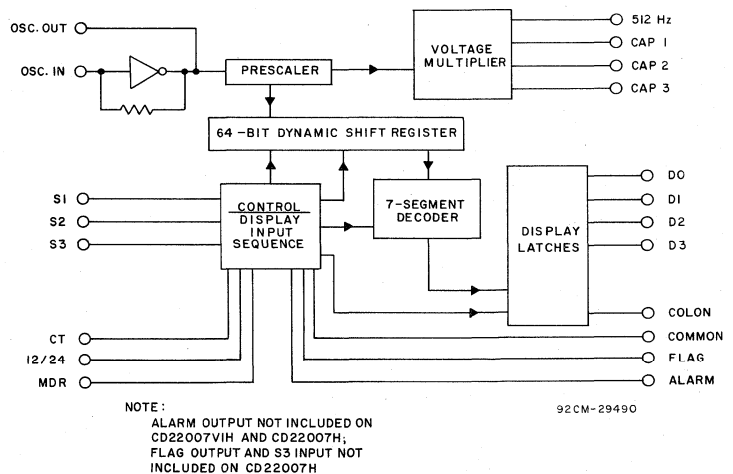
OSC. OUT

OSC. IN

PRESCALER

VOLTAGE MULTIPLIER

512 Hz
CAP 1
CAP 2
CAP 3

64-BIT DYNAMIC SHIFT REGISTER

S1
S2
S3

CONTROL
DISPLAY INPUT SEQUENCE

7-SEGMENT DECODER

DISPLAY LATCHES

D0
D1
D2
D3

COLON
COMMON
FLAG
ALARM

CT
12/24
MDR

NOTE:
ALARM OUTPUT NOT INCLUDED ON CD22007VIH AND CD22007H;
FLAG OUTPUT AND S3 INPUT NOT INCLUDED ON CD22007H

92CM-29490